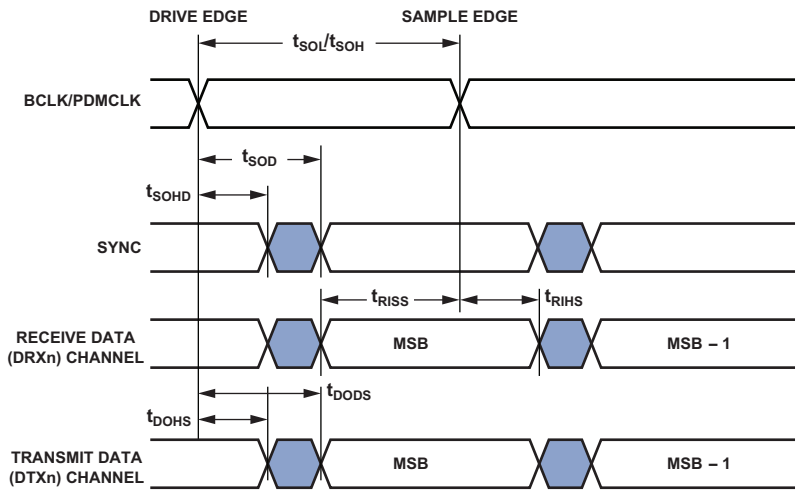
DRIVE EDGE

SAMPLE EDGE

$t_{SOL}/t_{SOH}$

BCLK/PDMCLK

$t_{SOD}$

$t_{SOHD}$

SYNC

$t_{RISS}$

$t_{RIHS}$

RECEIVE DATA (DRXn) CHANNEL

MSB

MSB – 1

$t_{DODS}$

$t_{DOHS}$

TRANSMIT DATA (DTXn) CHANNEL

MSB

MSB – 1